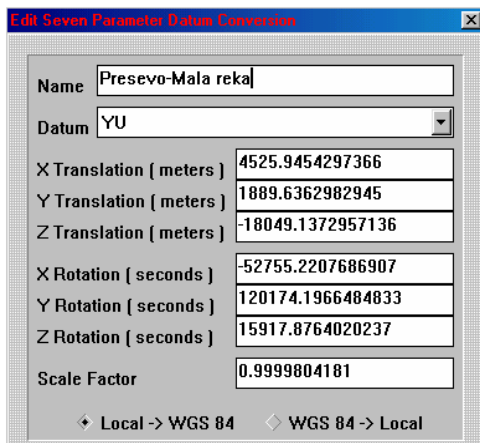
Edit Seven Parameter Datum Conversion

Name Presevo-Mala reka

Datum YU

X Translation ( meters ) 4525.9454297366

Y Translation ( meters ) 1889.6362982945

Z Translation ( meters ) -18049.1372957136

X Rotation ( seconds ) -52755.2207686907

Y Rotation ( seconds ) 120174.1966484833

Z Rotation ( seconds ) 15917.8764020237

Scale Factor 0.9999804181

Local -> WGS 84

WGS 84 -> Local